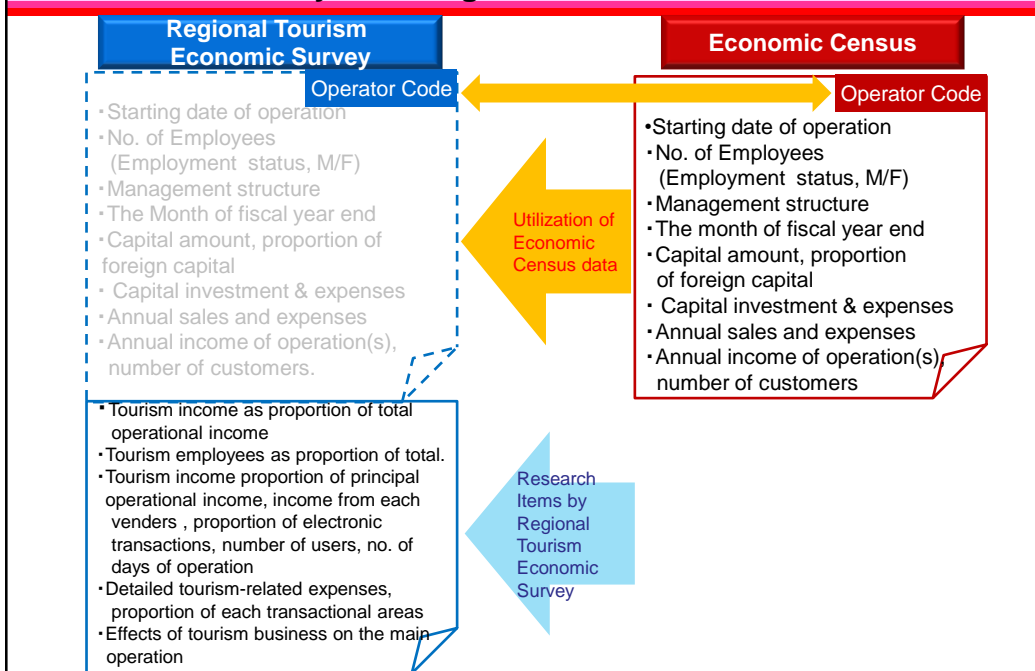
Regional Tourism Economic Survey

Economic Census

Operator Code

・Starting date of operation
・No. of Employees (Employment status, M/F)
・Management structure
・The Month of fiscal year end
・Capital amount, proportion of foreign capital
・ Capital investment & expenses
・Annual sales and expenses
・Annual income of operation(s), number of customers.

Operator Code

•Starting date of operation
・No. of Employees (Employment status, M/F)
・Management structure
・The month of fiscal year end
・Capital amount, proportion of foreign capital
・ Capital investment & expenses
・Annual sales and expenses
・Annual income of operation(s), number of customers

Utilization of Economic Census data

・Tourism income as proportion of total operational income
・Tourism employees as proportion of total.
・Tourism income proportion of principal operational income, income from each venders , proportion of electronic transactions, number of users, no. of days of operation
・Detailed tourism-related expenses, proportion of each transactional areas
・Effects of tourism business on the main operation

Research Items by Regional Tourism Economic Survey